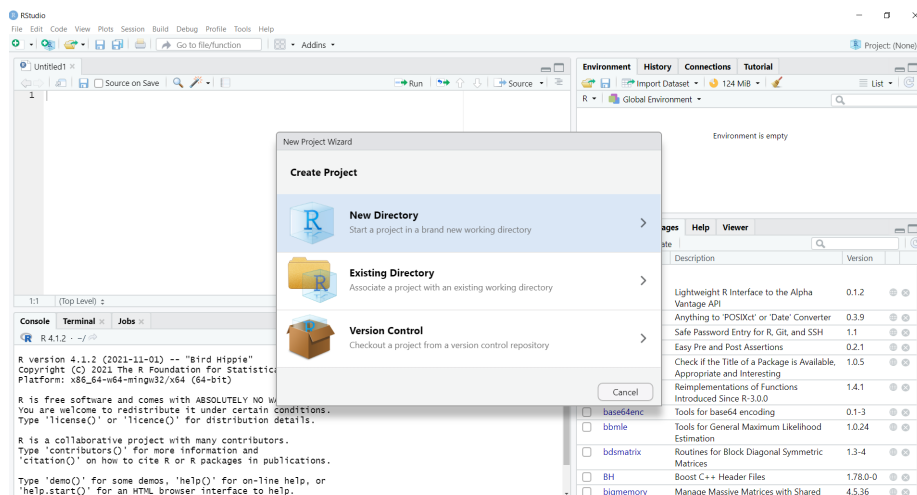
RStudio

File Edit Code View Plots Session Build Debug Profile Tools Help

Go to file/function | Addins | Project: (None)

Untitled1 ×

Source on Save | Run | Source

1

1:1 (Top Level)

Console Terminal × Jobs ×

R 4.1.2 · ~/

R version 4.1.2 (2021-11-01) -- "Bird Hippie"
Copyright (C) 2021 The R Foundation for Statistica
Platform: x86_64-w64-mingw32/x64 (64-bit)

R is free software and comes with ABSOLUTELY NO WA
You are welcome to redistribute it under certain conditions.
Type 'license()' or 'licence()' for distribution details.

R is a collaborative project with many contributors.
Type 'contributors()' for more information and
'citation()' on how to cite R or R packages in publications.

Type 'demo()' for some demos, 'help()' for on-line help, or
'help.start()' for an HTML browser interface to help.

Environment History Connections Tutorial

Import Dataset | 124 MiB | List

R | Global Environment

Environment is empty

New Project Wizard

Create Project

New Directory
Start a project in a brand new working directory

Existing Directory
Associate a project with an existing working directory

Version Control
Checkout a project from a version control repository

Cancel

ages Help Viewer

ate

| | Description | Version |
|---|---|---|
| | Lightweight R Interface to the Alpha Vantage API | 0.1.2 |
| | Anything to 'POSIXct' or 'Date' Converter | 0.3.9 |
| | Safe Password Entry for R, Git, and SSH | 1.1 |
| | Easy Pre and Post Assertions | 0.2.1 |
| | Check if the Title of a Package is Available, Appropriate and Interesting | 1.0.5 |
| | Reimplementations of Functions Introduced Since R-3.0.0 | 1.4.1 |
| base64enc | Tools for base64 encoding | 0.1-3 |
| bbmle | Tools for General Maximum Likelihood Estimation | 1.0.24 |
| bdsmatrix | Routines for Block Diagonal Symmetric Matrices | 1.3-4 |
| BH | Boost C++ Header Files | 1.78.0-0 |
| bigmemory | Manage Massive Matrices with Shared | 4.5.36 |